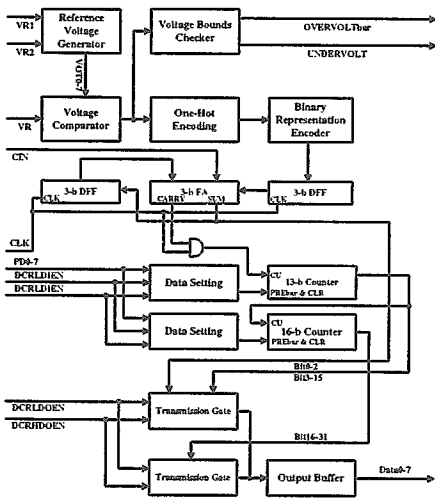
VR1
VR2
Reference Voltage Generator
Voltage Bounds Checker
OVERVOLTbar
UNDERVOLT
VOLT0-7
VR
Voltage Comparator
One-Hot Encoding
Binary Representation Encoder
CIN
3-b DFF
3-b FA
CARRY
SUM
3-b DFF
CLK
CLK
CLK
PD0-7
DCRLDIEN
DCRHDIEN
Data Setting
CU
13-b Counter
PREbar & CLR
Data Setting
CU
16-b Counter
PREbar & CLR
Bit0-2
Bit3-15
DCRLDOEN
DCRHDOEN
Transmission Gate
Bit16-31
Transmission Gate
Output Buffer
Data0-7